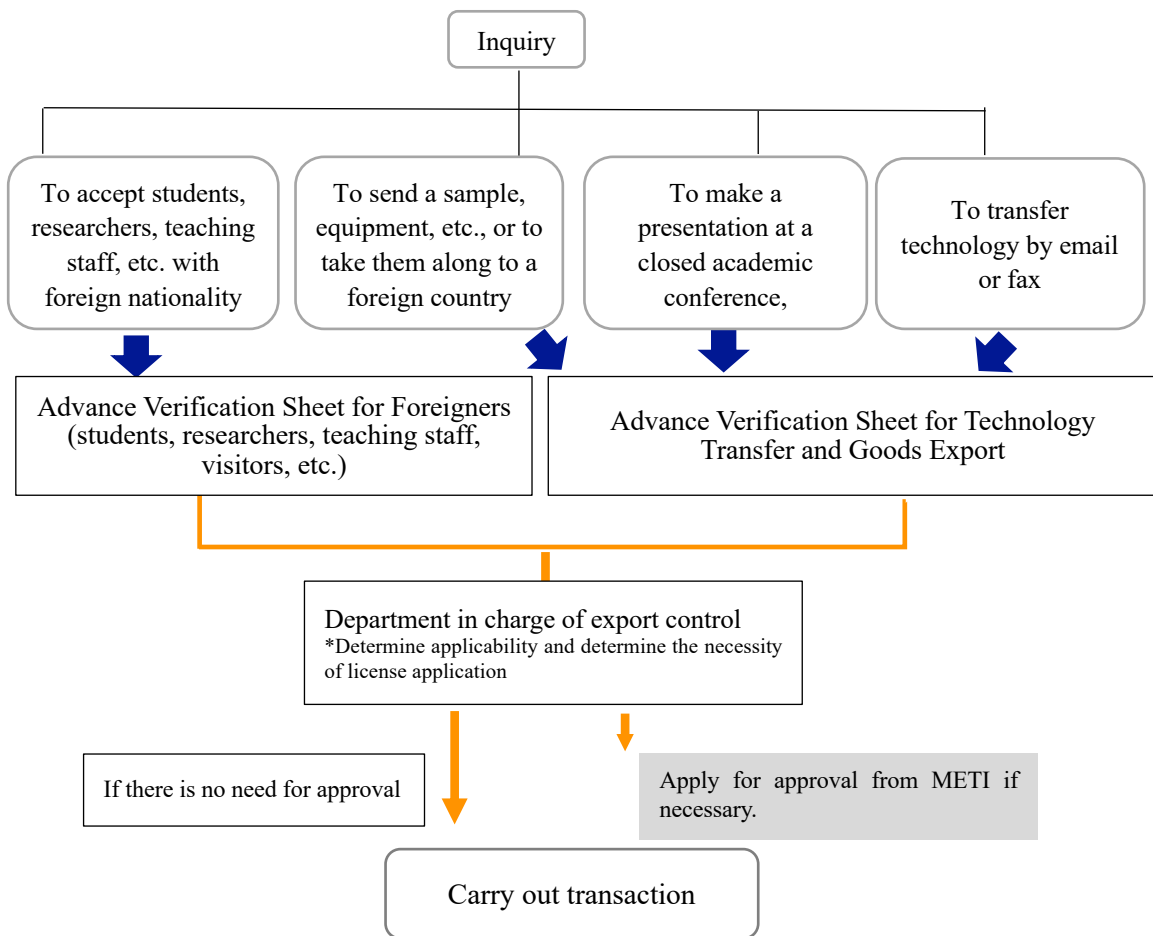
Inquiry

To accept students, researchers, teaching staff, etc. with foreign nationality

To send a sample, equipment, etc., or to take them along to a foreign country

To make a presentation at a closed academic conference,

To transfer technology by email or fax

Advance Verification Sheet for Foreigners (students, researchers, teaching staff, visitors, etc.)

Advance Verification Sheet for Technology Transfer and Goods Export

Department in charge of export control
*Determine applicability and determine the necessity of license application

If there is no need for approval

Apply for approval from METI if necessary.

Carry out transaction